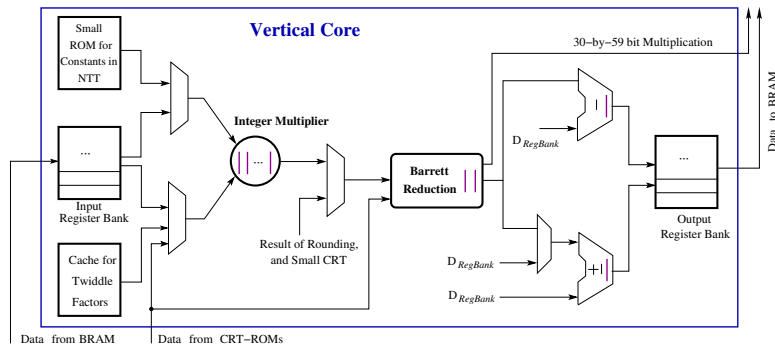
Vertical Core

Small ROM for Constants in NTT

...

Input Register Bank

Cache for Twiddle Factors

Integer Multiplier

...

Result of Rounding, and Small CRT

Barrett Reduction

30-by-59 bit Multiplication

$D_{RegBank}$

$-$

$D_{RegBank}$

$D_{RegBank}$

$+|-$

...

Output Register Bank

Data to BRAM

Data from BRAM

Data from CRT-ROMs